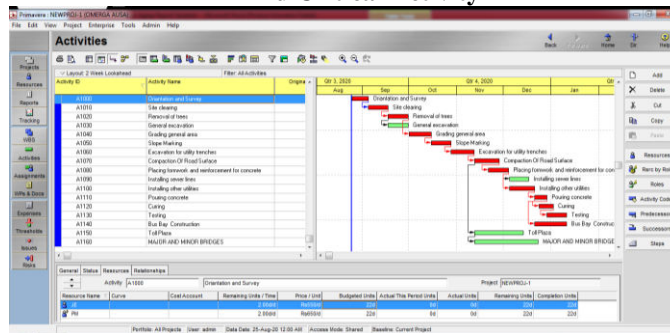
Primavera : NEWPROJ-1 (OMERGA AUSA)
File Edit View Project Enterprise Tools Admin Help
Activities
Back Forward Home Dir Help
Projects
Resources
Reports
Tracking
WBS
Activities
Assignments
WPs & Docs
Expenses
Thresholds
Issues
Risks
Layout: 2 Week Lookahead
Filter: All Activities

| Activity ID | Activity Name | Origina |
|---|---|---|
| A1000 | Orientation and Survey | |
| A1010 | Site clearing | |
| A1020 | Removal of trees | |
| A1030 | General excavation | |
| A1040 | Grading general area | |
| A1050 | Slope Marking | |
| A1060 | Excavation for utility trenches | |
| A1070 | Compaction Of Road Surface | |
| A1080 | Placing formwork and reinforcement for concrete | |
| A1090 | Installing sewer lines | |
| A1100 | Installing other utilities | |
| A1110 | Pouring concrete | |
| A1120 | Curing | |
| A1130 | Testing | |
| A1140 | Bus Bay Construction | |
| A1150 | Toll Plaza | |
| A1160 | MAJOR AND MINOR BRIDGES | |

Qtr 3, 2020 Qtr 4, 2020 Qtr
Aug Sep Oct Nov Dec Jan
Orientation and Survey
Site clearing
Removal of trees
General excavation
Grading general area
Slope Marking
Excavation for utility trenches
Compaction Of Road Surface
Placing formwork and reinforcement for con
Installing sewer lines
Installing other utilities
Pouring concrete
Curing
Testing
Bus Bay Construct
Toll Plaza
MAJOR AND MINOR BRIDGE

Add
Delete
Cut
Copy
Paste
Resources
Relationships
Roles
Activity Codes
Predecessors
Successors
Steps

General Status Resources Relationships
Activity A1000 Orientation and Survey Project NEWPROJ-1

| Resource Name | Curve | Cost Account | Remaining Units / Time | Price / Unit | Budgeted Units | Actual This Period Units | Actual Units | Remaining Units | Completion Units |
|---|---|---|---|---|---|---|---|---|---|
| LB | | | 2.00/d | Rs650/d | 22d | 0d | 0d | 22d | 22d |
| PM | | | 2.00/d | Rs650/d | 22d | 0d | 0d | 22d | 22d |

Portfolio: All Projects User: admin Data Date: 25-Aug-20 12:00 AM Access Mode: Shared Baseline: Current Project